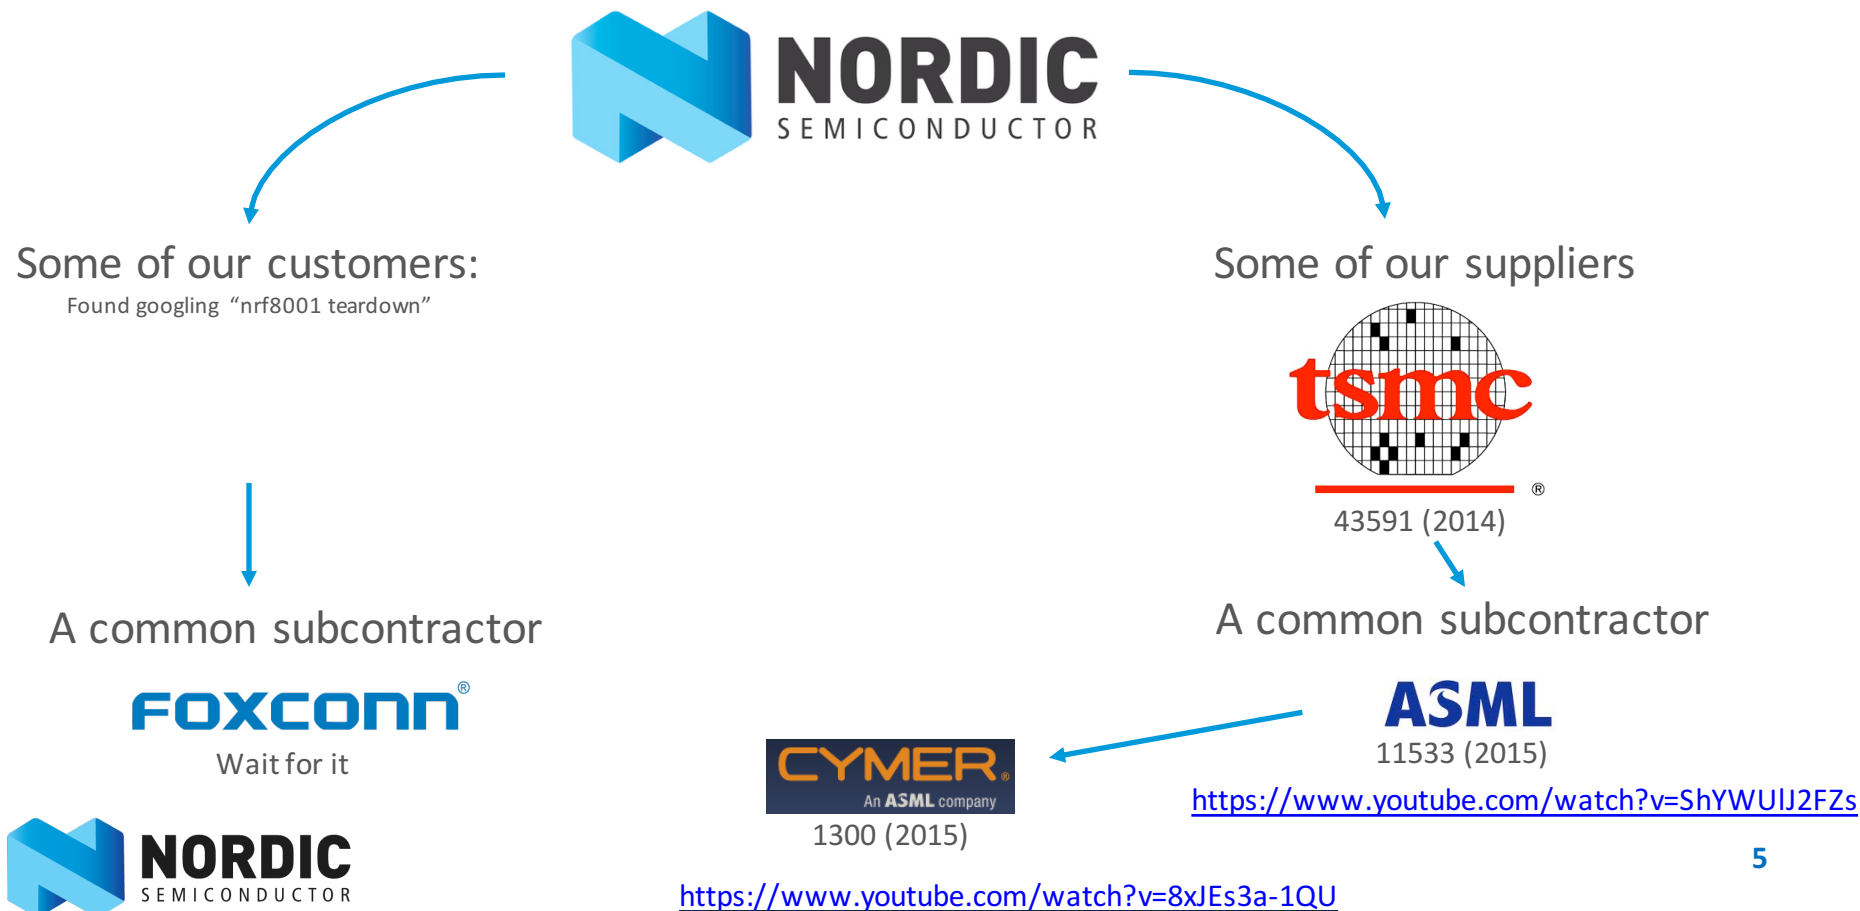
NORDIC
SEMICONDUCTOR

Some of our customers:
Found googling "nrf8001 teardown"

A common subcontractor

FOXCONN®
Wait for it

Some of our suppliers

tsmc®
43591 (2014)

A common subcontractor

ASML
11533 (2015)

https://www.youtube.com/watch?v=ShYWUlJ2FZs

CYMER®
An ASML company
1300 (2015)

https://www.youtube.com/watch?v=8xJEs3a-1QU

5

NORDIC
SEMICONDUCTOR